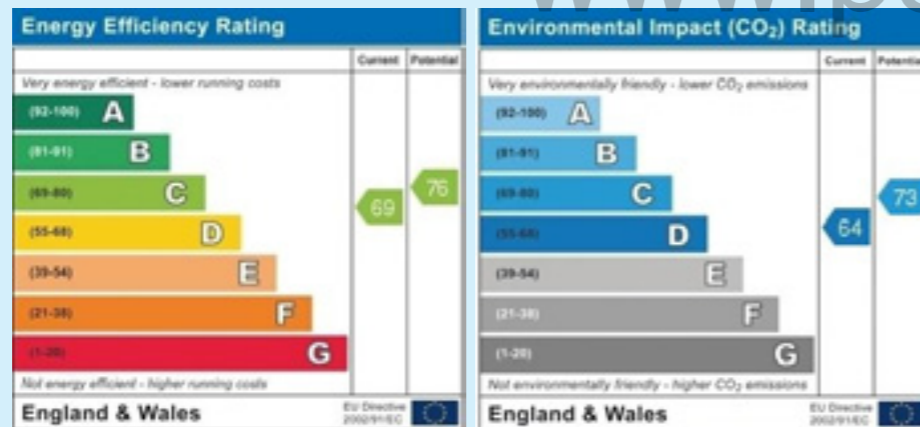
Energy Efficiency Rating

| | Current | Potential |
|---|---|---|
| Very energy efficient - lower running costs | | |
| (92-100) A | | |
| (81-91) B | | |
| (69-80) C | 69 | 76 |
| (55-68) D | | |
| (39-54) E | | |
| (21-38) F | | |
| (1-20) G | | |
| Not energy efficient - higher running costs | | |

England & Wales EU Directive 2002/91/EC

Environmental Impact ($CO_2$) Rating

| | Current | Potential |
|---|---|---|
| Very environmentally friendly - lower $CO_2$ emissions | | |
| (92-100) A | | |
| (81-91) B | | |
| (69-80) C | | 73 |
| (55-68) D | 64 | |
| (39-54) E | | |
| (21-38) F | | |
| (1-20) G | | |
| Not environmentally friendly - higher $CO_2$ emissions | | |

England & Wales EU Directive 2002/91/EC

www.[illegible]